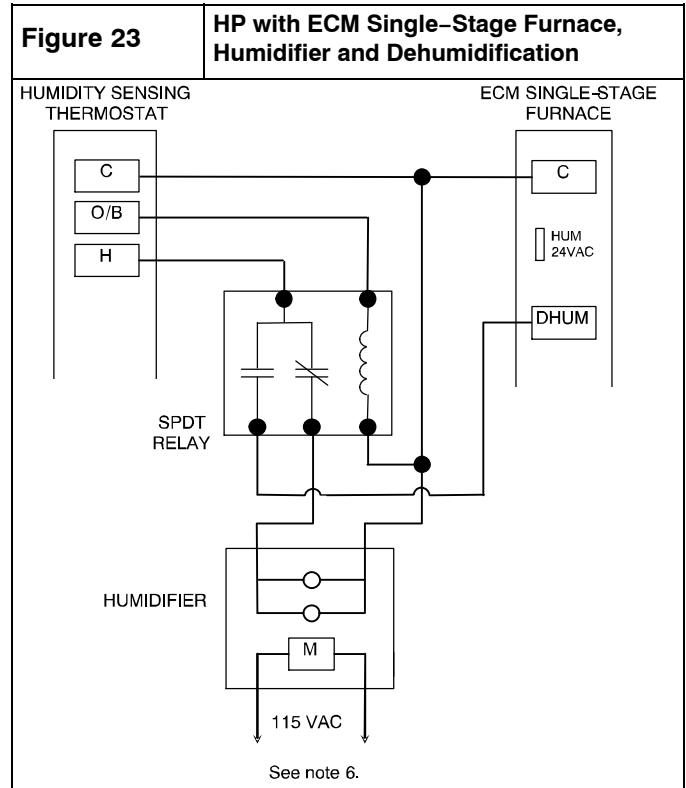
Figure 23

HP with ECM Single−Stage Furnace, Humidifier and Dehumidification

HUMIDITY SENSING THERMOSTAT

ECM SINGLE-STAGE FURNACE

C

O/B

H

C

HUM 24VAC

DHUM

SPDT RELAY

HUMIDIFIER

M

115 VAC

See note 6.